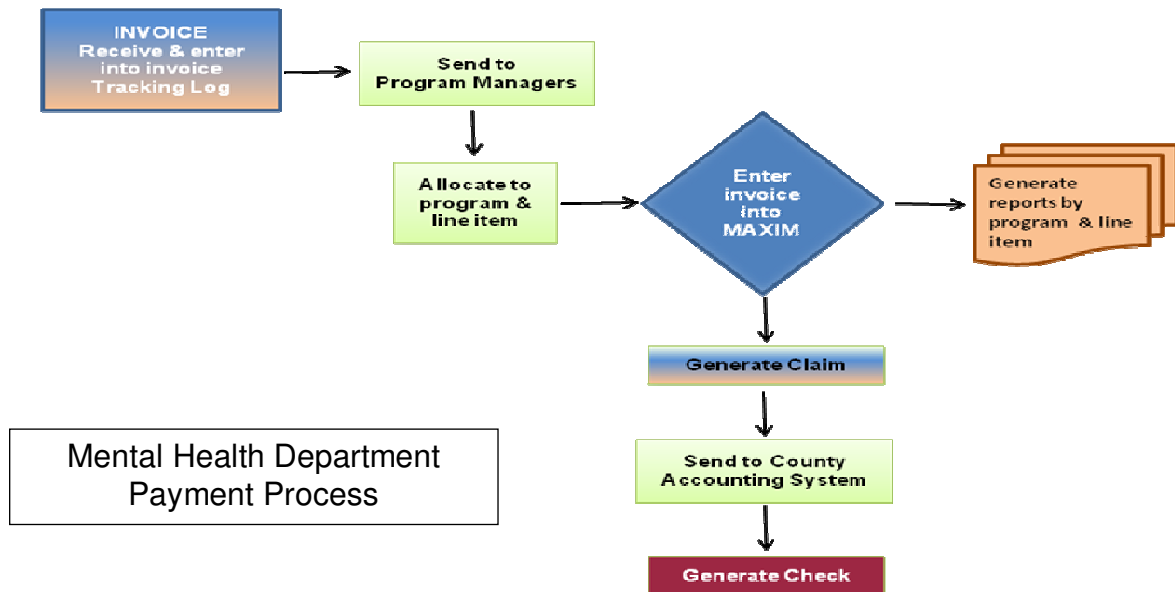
INVOICE
Receive & enter into invoice Tracking Log

Send to Program Managers

Allocate to program & line item

Enter invoice into MAXIM

Generate reports by program & line item

Generate Claim

Send to County Accounting System

Generate Check

Mental Health Department Payment Process